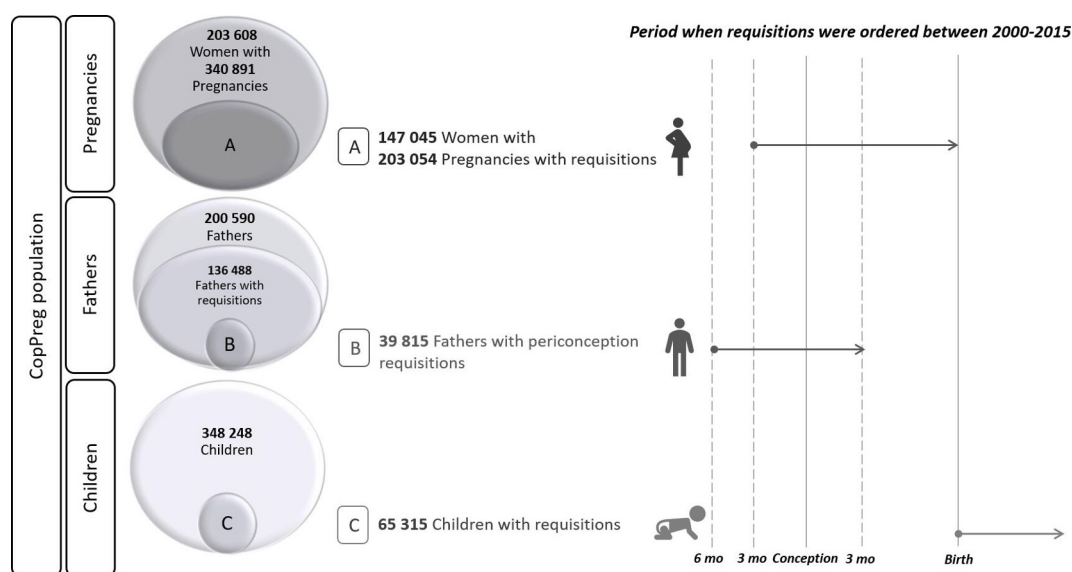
CopPreg population

Pregnancies

Fathers

Children

203 608 Women with 340 891 Pregnancies

A

200 590 Fathers

136 488 Fathers with requisitions

B

348 248 Children

C

Period when requisitions were ordered between 2000-2015

A 147 045 Women with 203 054 Pregnancies with requisitions

B 39 815 Fathers with periconception requisitions

C 65 315 Children with requisitions

6 mo 3 mo Conception 3 mo Birth